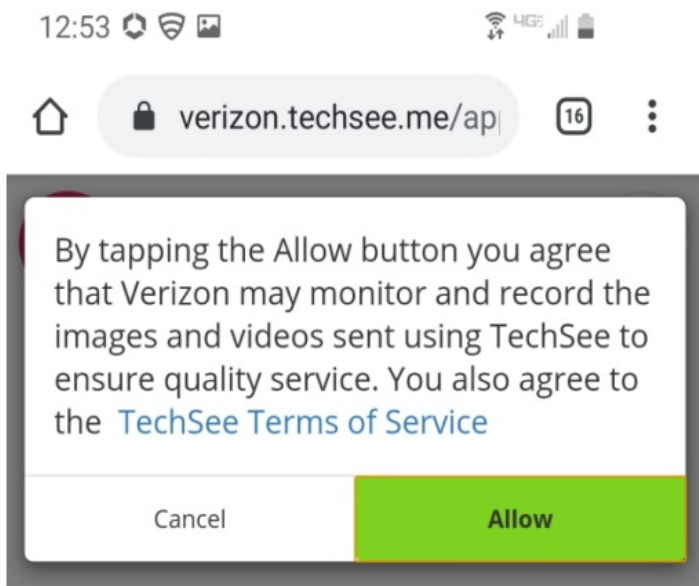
12:53

4G

verizon.techsee.me/ap

16

By tapping the Allow button you agree that Verizon may monitor and record the images and videos sent using TechSee to ensure quality service. You also agree to the TechSee Terms of Service

Cancel

Allow